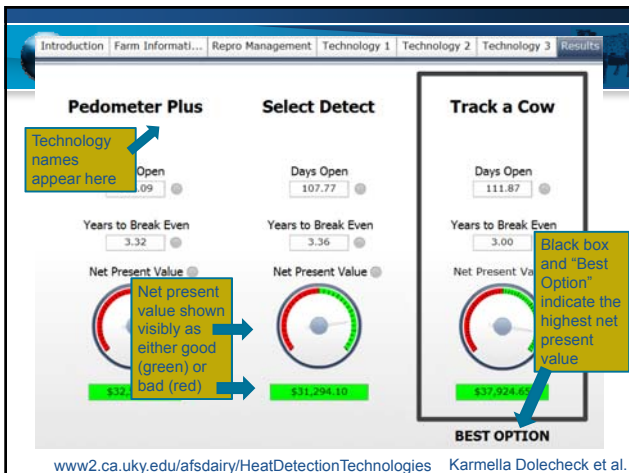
Introduction | Farm Informati... | Repro Management | Technology 1 | Technology 2 | Technology 3 | Results

Pedometer Plus

Technology names appear here

Open
.09

Years to Break Even
3.32

Net Present Value

$32,

Select Detect

Days Open
107.77

Years to Break Even
3.36

Net Present Value

$31,294.10

Net present value shown visibly as either good (green) or bad (red)

Track a Cow

Days Open
111.87

Years to Break Even
3.00

Net Present Va

$37,924.65

Black box and "Best Option" indicate the highest net present value

BEST OPTION

www2.ca.uky.edu/afsdairy/HeatDetectionTechnologies

Karmella Dolecheck et al.